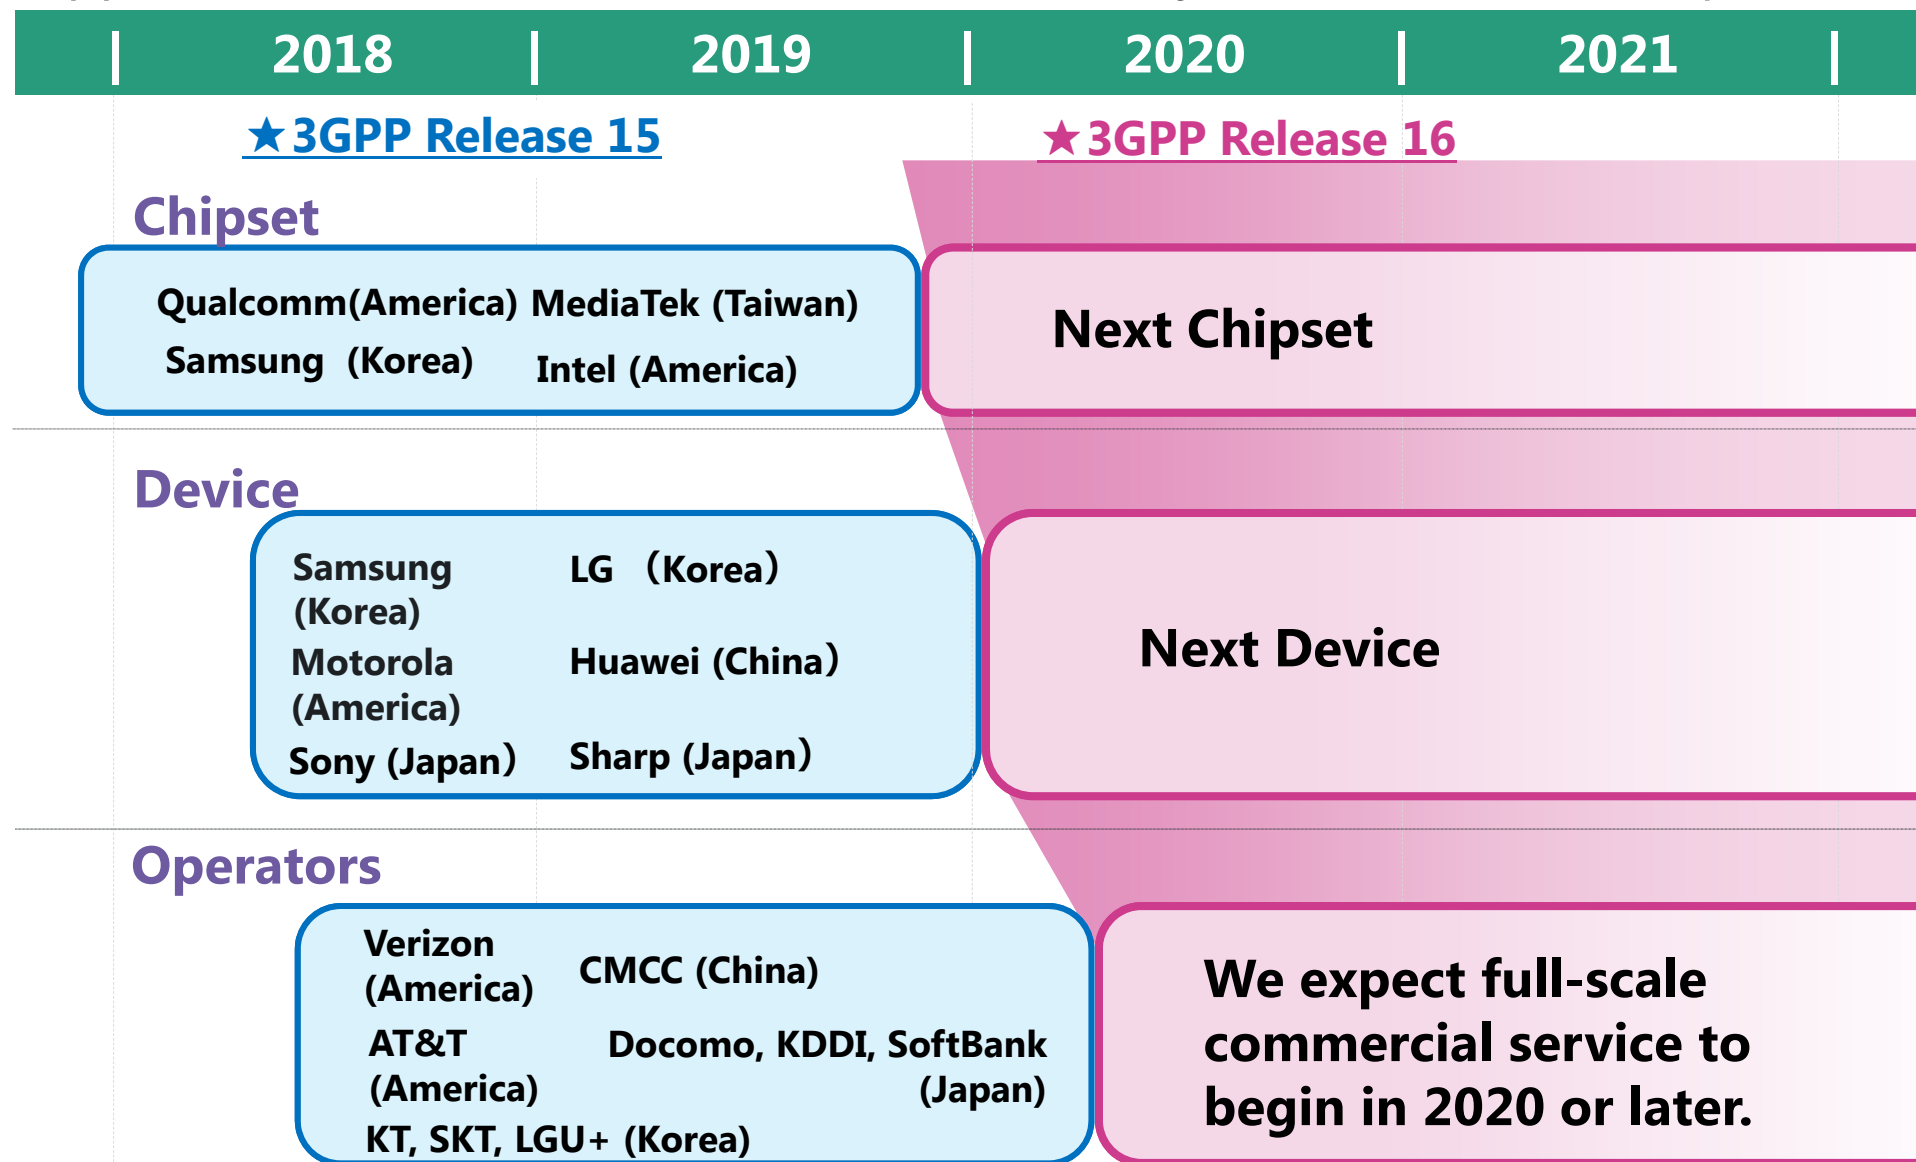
2018 | 2019 | 2020 | 2021

★3GPP Release 15

★3GPP Release 16

Chipset

Qualcomm(America) MediaTek (Taiwan)
Samsung (Korea) Intel (America)

Next Chipset

Device

Samsung (Korea) LG (Korea)
Motorola (America) Huawei (China)
Sony (Japan) Sharp (Japan)

Next Device

Operators

Verizon (America) CMCC (China)
AT&T (America) Docomo, KDDI, SoftBank (Japan)
KT, SKT, LGU+ (Korea)

We expect full-scale commercial service to begin in 2020 or later.